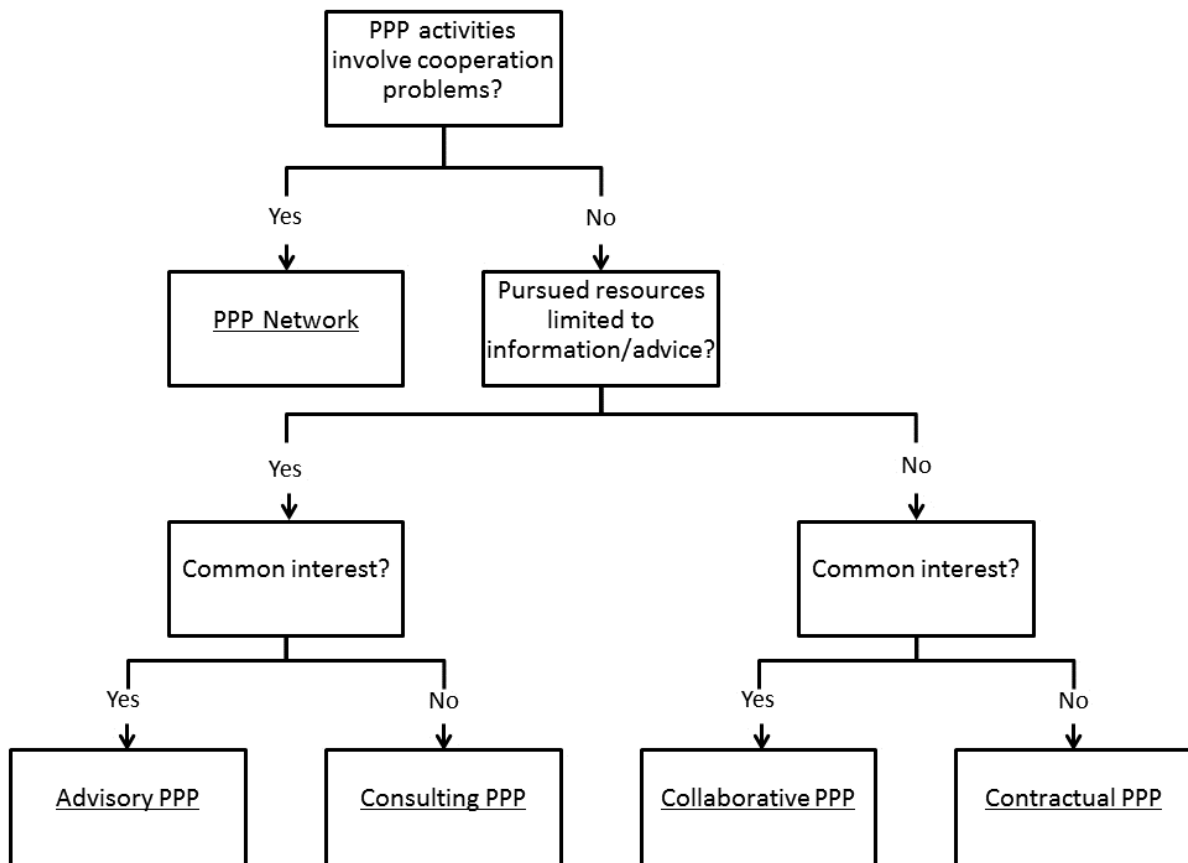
PPP activities involve cooperation problems?

Yes

No

PPP Network

Pursued resources limited to information/advice?

Yes

No

Common interest?

Common interest?

Yes

No

Yes

No

Advisory PPP

Consulting PPP

Collaborative PPP

Contractual PPP